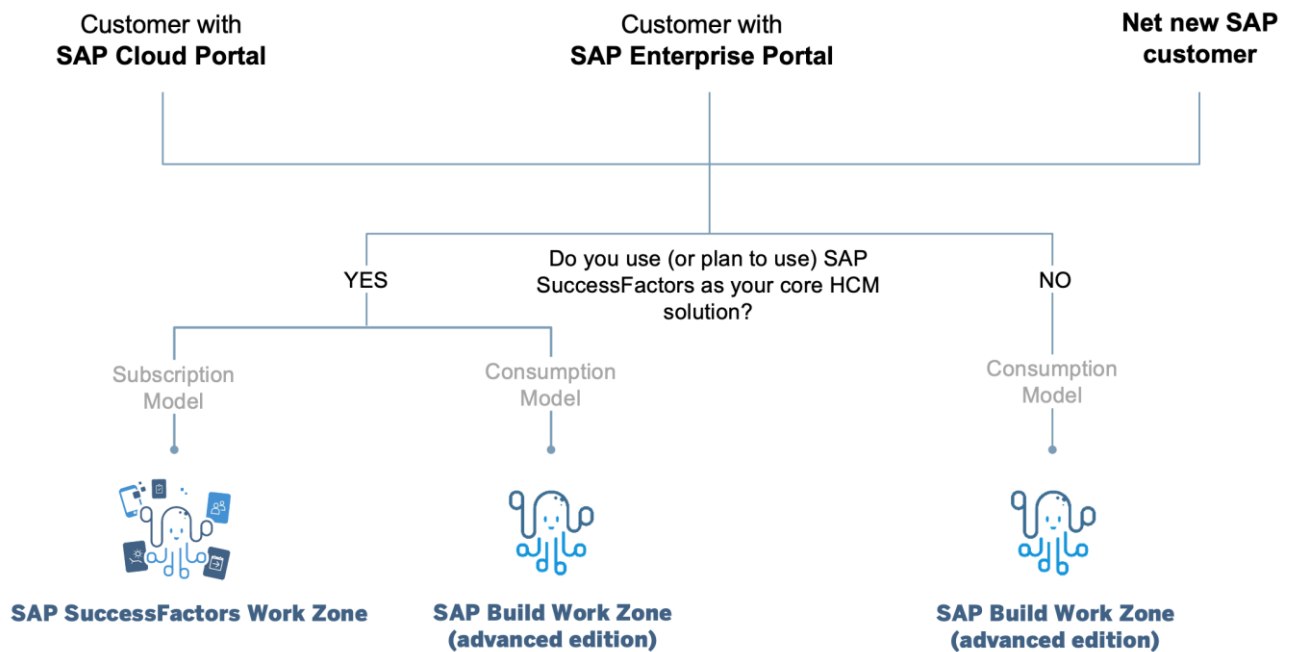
Customer with
**SAP Cloud Portal**

Customer with
**SAP Enterprise Portal**

**Net new SAP customer**

Do you use (or plan to use) SAP SuccessFactors as your core HCM solution?

YES

NO

Subscription Model

Consumption Model

Consumption Model

**SAP SuccessFactors Work Zone**

**SAP Build Work Zone (advanced edition)**

**SAP Build Work Zone (advanced edition)**